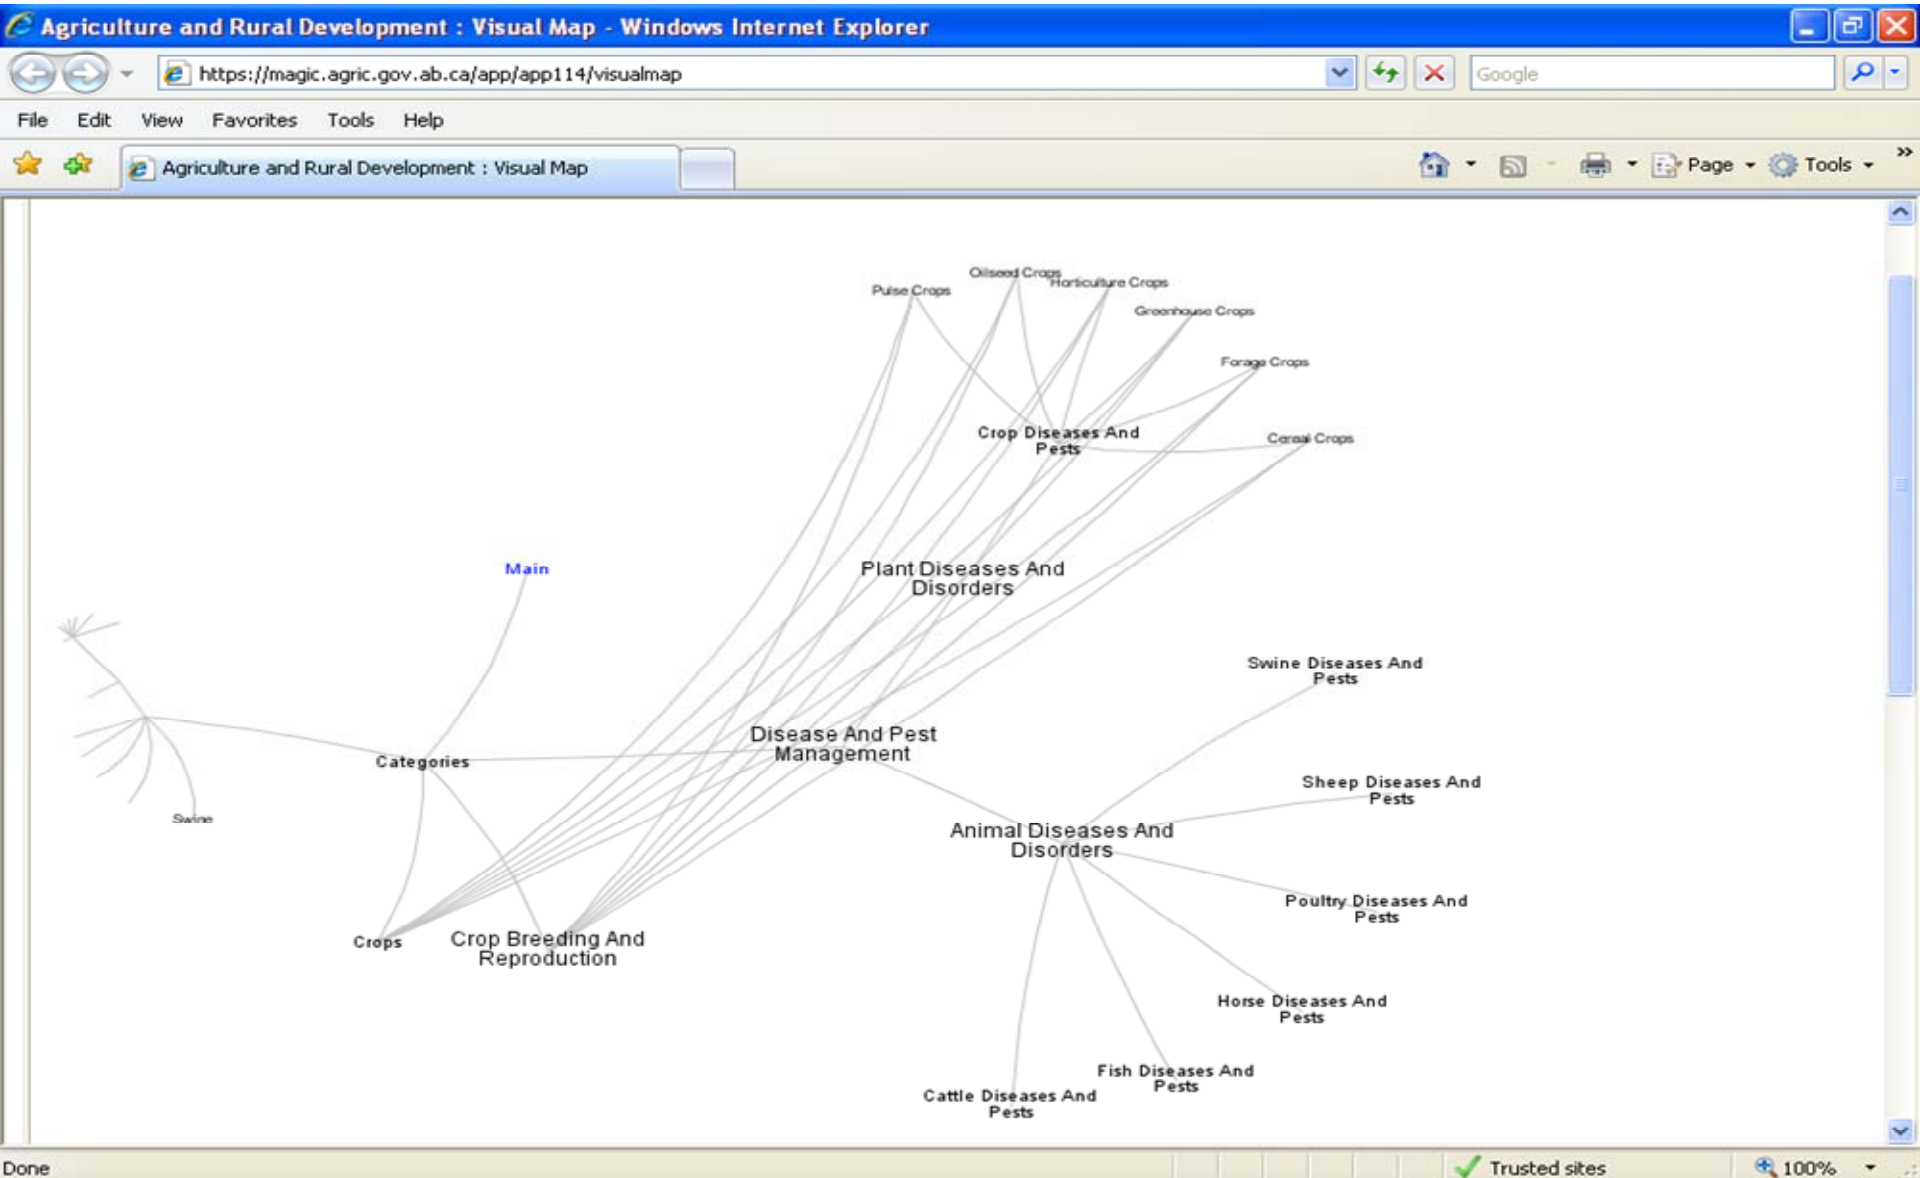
Agriculture and Rural Development : Visual Map - Windows Internet Explorer

https://magic.agric.gov.ab.ca/app/app114/visualmap

Google

File Edit View Favorites Tools Help

Agriculture and Rural Development : Visual Map

Page Tools

Oilseed Crops
Horticulture Crops
Pulse Crops
Greenhouse Crops
Forage Crops
Crop Diseases And Pests
Cereal Crops
Main
Plant Diseases And Disorders
Swine Diseases And Pests
Disease And Pest Management
Categories
Sheep Diseases And Pests
Swine
Animal Diseases And Disorders
Poultry Diseases And Pests
Crops
Crop Breeding And Reproduction
Horse Diseases And Pests
Fish Diseases And Pests
Cattle Diseases And Pests

Done
Trusted sites
100%